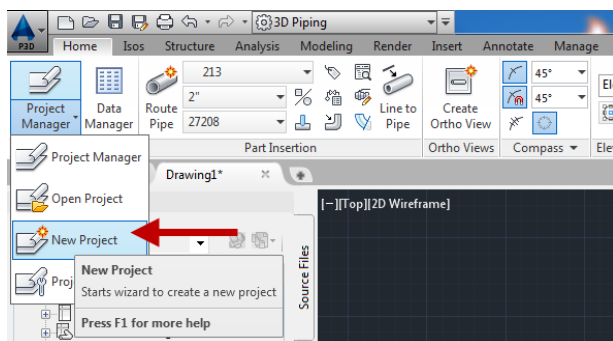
P3D
3D Piping
Home Isos Structure Analysis Modeling Render Insert Annotate Manage
Project Manager
Data Manager
Route Pipe
213
2"
27208
Line to Pipe
Part Insertion
Create Ortho View
Ortho Views
45°
45°
Compass
El
Ele
Project Manager
Open Project
New Project
Proj
Drawing1*
[−][Top][2D Wireframe]
New Project
Starts wizard to create a new project
Press F1 for more help
Source Files